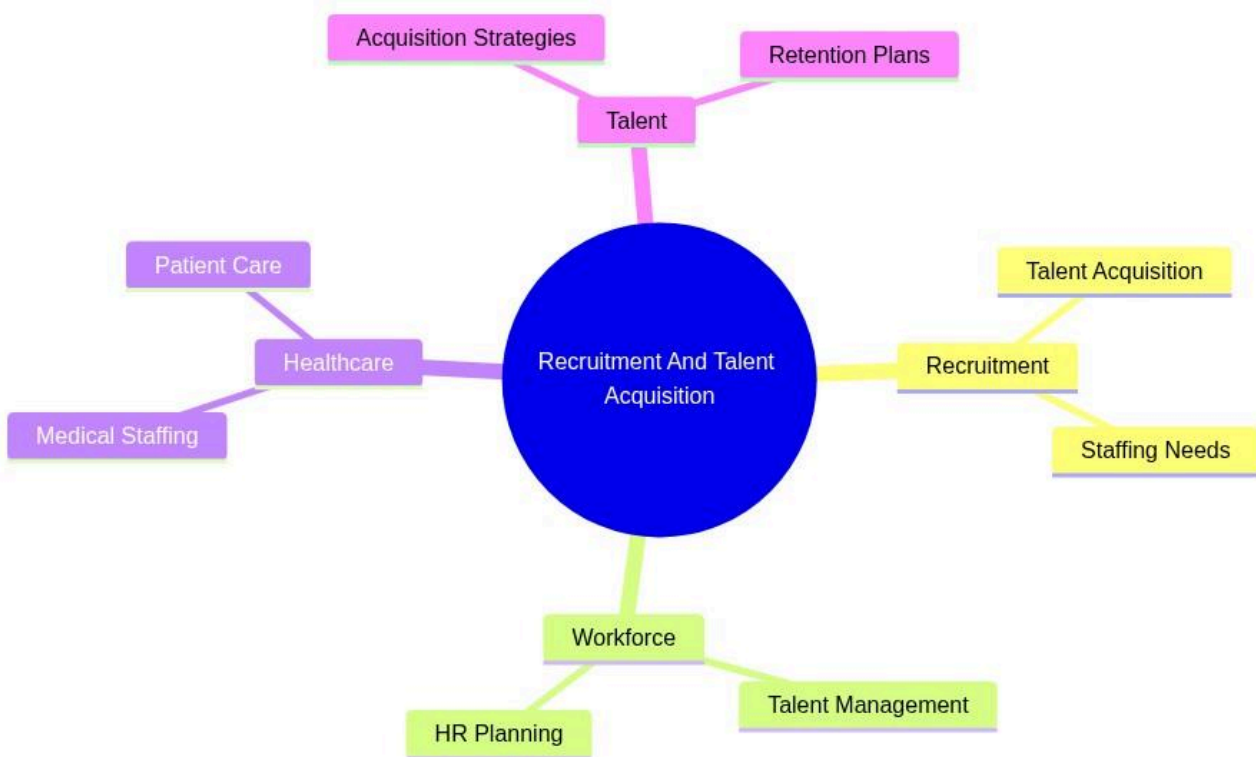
Acquisition Strategies

Retention Plans

Talent

Patient Care

Talent Acquisition

Healthcare

Recruitment And Talent Acquisition

Recruitment

Medical Staffing

Staffing Needs

Workforce

Talent Management

HR Planning